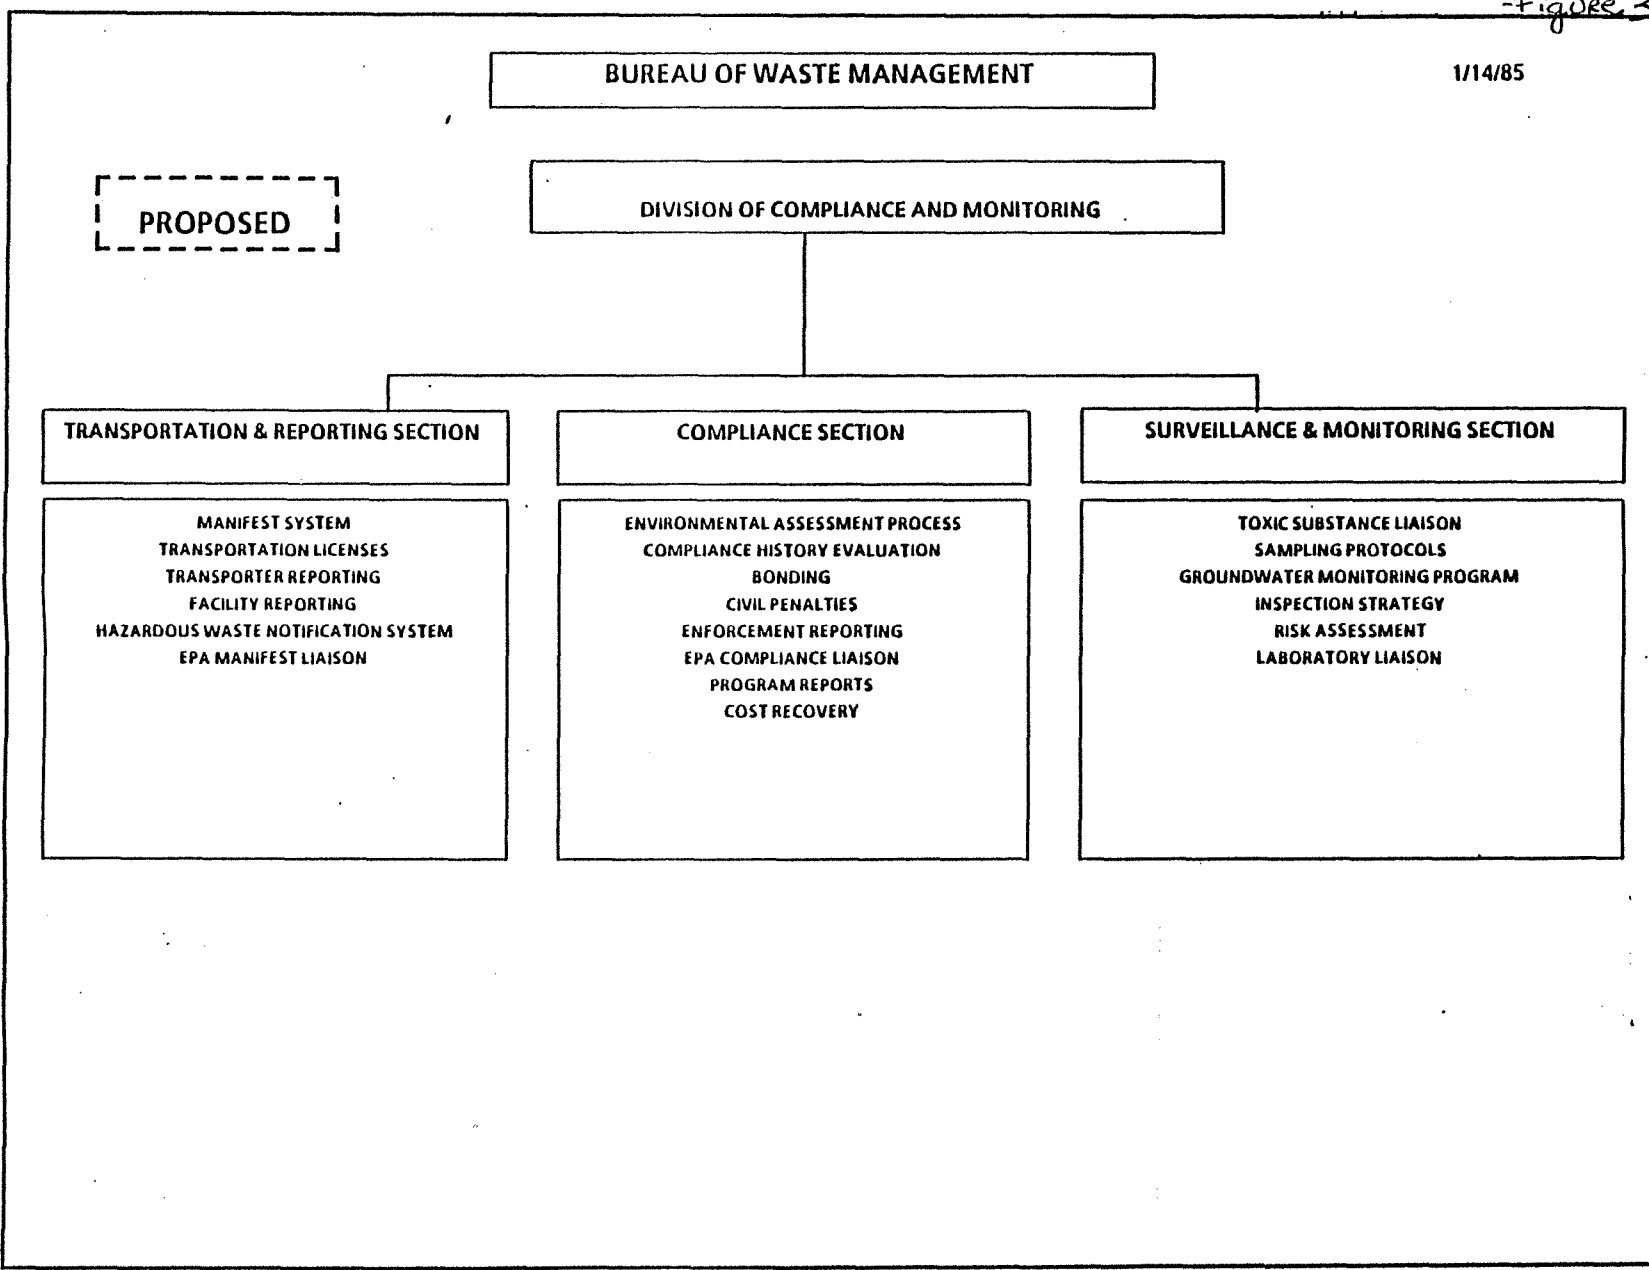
-Figure 3

BUREAU OF WASTE MANAGEMENT

1/14/85

PROPOSED

DIVISION OF COMPLIANCE AND MONITORING

TRANSPORTATION & REPORTING SECTION

MANIFEST SYSTEM
TRANSPORTATION LICENSES
TRANSPORTER REPORTING
FACILITY REPORTING
HAZARDOUS WASTE NOTIFICATION SYSTEM
EPA MANIFEST LIAISON

COMPLIANCE SECTION

ENVIRONMENTAL ASSESSMENT PROCESS
COMPLIANCE HISTORY EVALUATION
BONDING
CIVIL PENALTIES
ENFORCEMENT REPORTING
EPA COMPLIANCE LIAISON
PROGRAM REPORTS
COST RECOVERY

SURVEILLANCE & MONITORING SECTION

TOXIC SUBSTANCE LIAISON
SAMPLING PROTOCOLS
GROUNDWATER MONITORING PROGRAM
INSPECTION STRATEGY
RISK ASSESSMENT
LABORATORY LIAISON